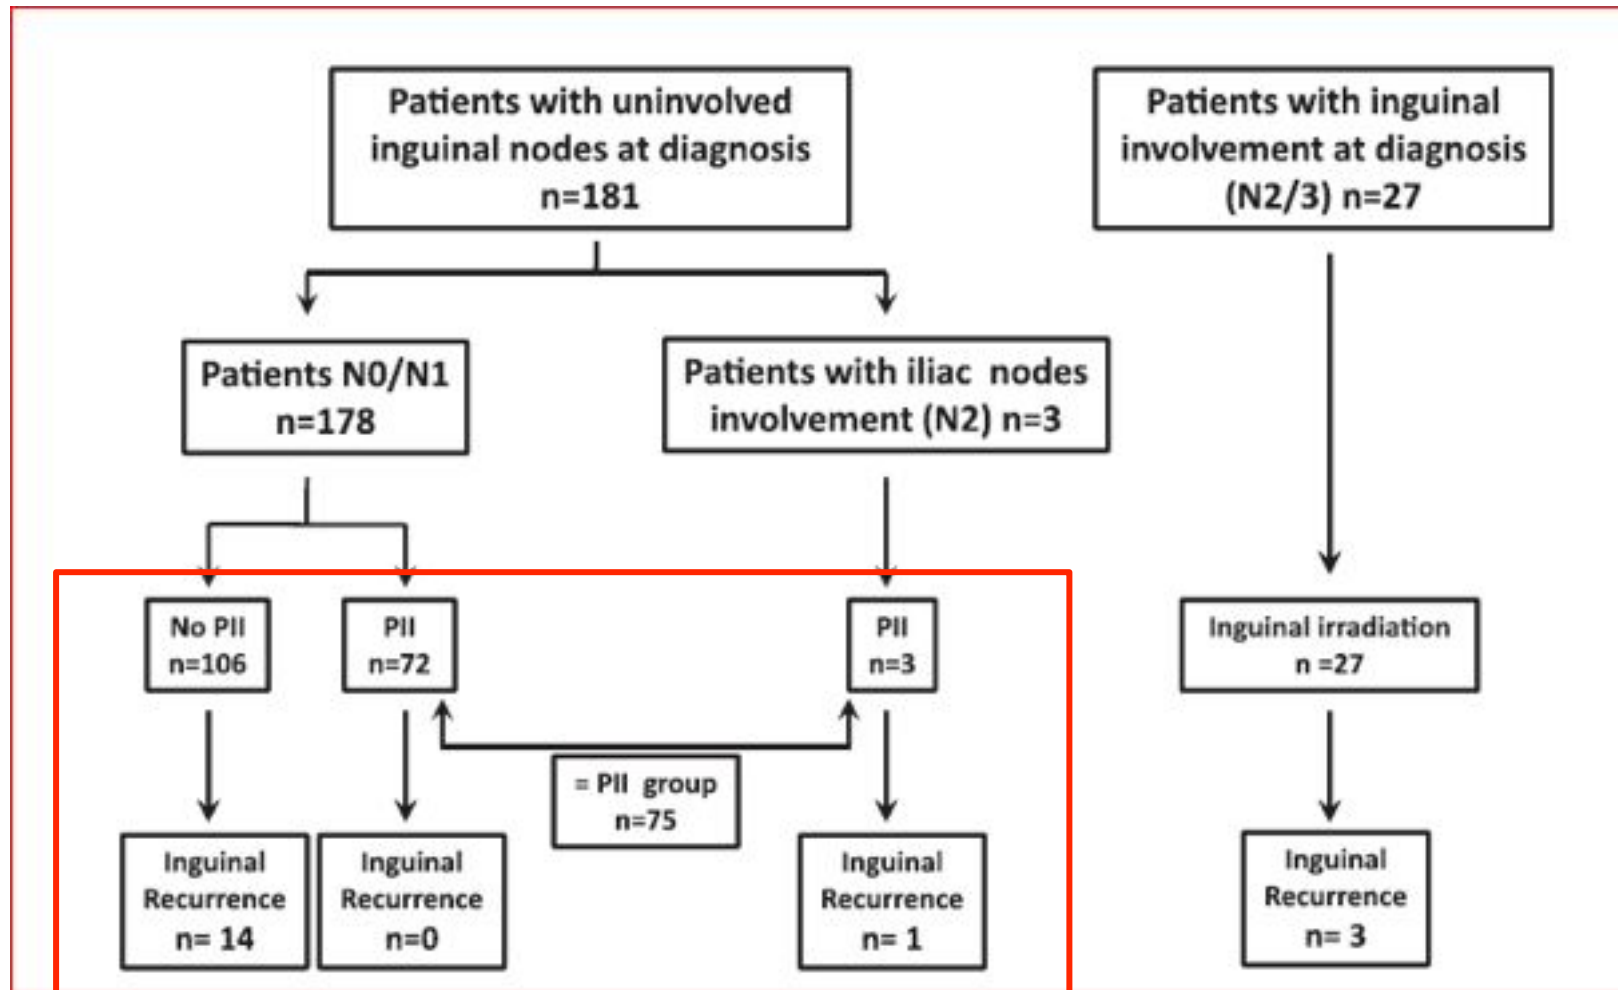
Patients with uninvolved inguinal nodes at diagnosis
n=181

Patients with inguinal involvement at diagnosis
(N2/3) n=27

Patients N0/N1
n=178

Patients with iliac nodes involvement (N2) n=3

No PII
n=106

PII
n=72

PII
n=3

Inguinal irradiation
n =27

= PII group
n=75

Inguinal Recurrence
n= 14

Inguinal Recurrence
n=0

Inguinal Recurrence
n= 1

Inguinal Recurrence
n= 3